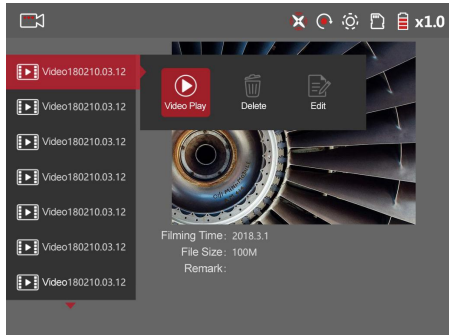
x1.0

Video180210.03.12
Video180210.03.12
Video180210.03.12
Video180210.03.12
Video180210.03.12
Video180210.03.12
Video180210.03.12

Video Play
Delete
Edit

Filming Time: 2018.3.1
File Size: 100M
Remark: